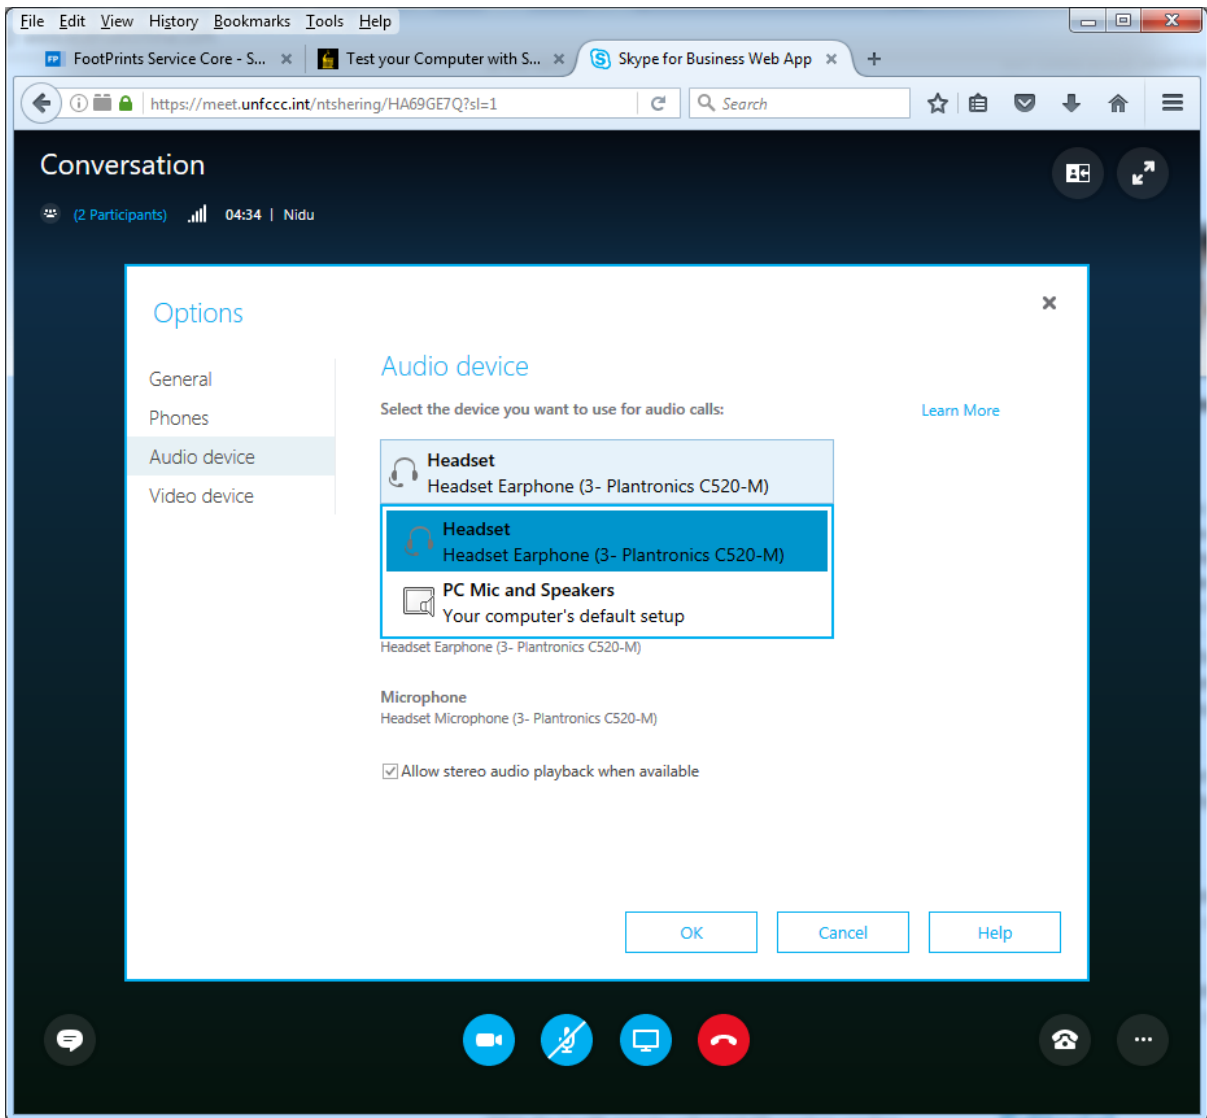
File Edit View History Bookmarks Tools Help

FootPrints Service Core - S... × Test your Computer with S... × Skype for Business Web App × +

https://meet.unfccc.int/ntshering/HA69GE7Q?sl=1

Search

Conversation

(2 Participants) 04:34 | Nidu

Options

×

General
Phones
Audio device
Video device

Audio device

Select the device you want to use for audio calls:

Learn More

Headset
Headset Earphone (3- Plantronics C520-M)

Headset
Headset Earphone (3- Plantronics C520-M)

PC Mic and Speakers
Your computer's default setup

Headset Earphone (3- Plantronics C520-M)

Microphone
Headset Microphone (3- Plantronics C520-M)

Allow stereo audio playback when available

OK Cancel Help